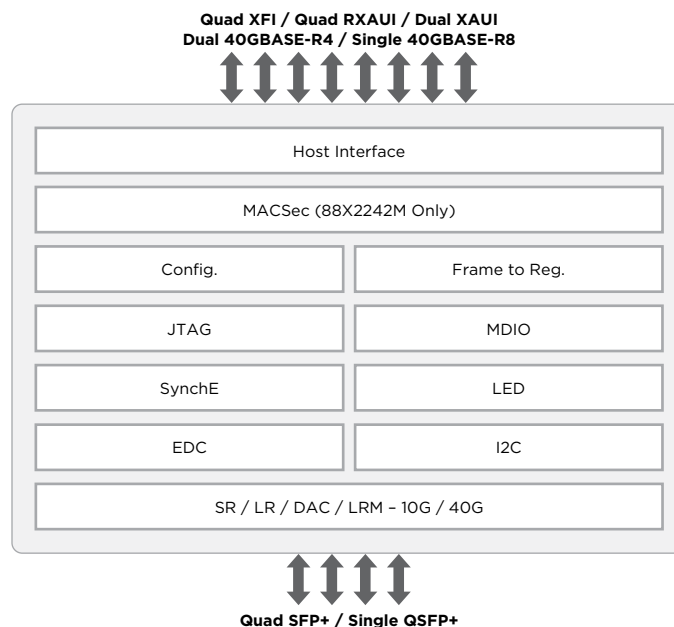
Quad XFI / Quad RXAUI / Dual XAUI
Dual 40GBASE-R4 / Single 40GBASE-R8

Host Interface

MACSec (88X2242M Only)

Config.

Frame to Reg.

JTAG

MDIO

SynchE

LED

EDC

I2C

SR / LR / DAC / LRM – 10G / 40G

Quad SFP+ / Single QSFP+